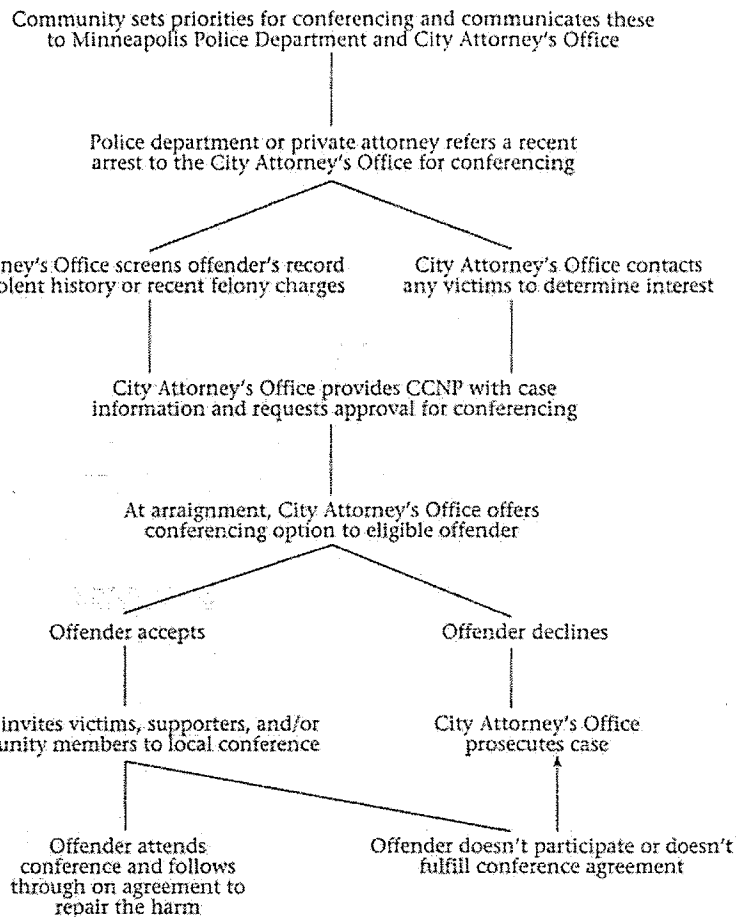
Community sets priorities for conferencing and communicates these to Minneapolis Police Department and City Attorney's Office

Police department or private attorney refers a recent arrest to the City Attorney's Office for conferencing

ney's Office screens offender's record olent history or recent felony charges

City Attorney's Office contacts any victims to determine interest

City Attorney's Office provides CCNP with case information and requests approval for conferencing

At arraignment, City Attorney's Office offers conferencing option to eligible offender

Offender accepts

Offender declines

invites victims, supporters, and/or unity members to local conference

City Attorney's Office prosecutes case

Offender attends conference and follows through on agreement to repair the harm

Offender doesn't participate or doesn't fulfill conference agreement